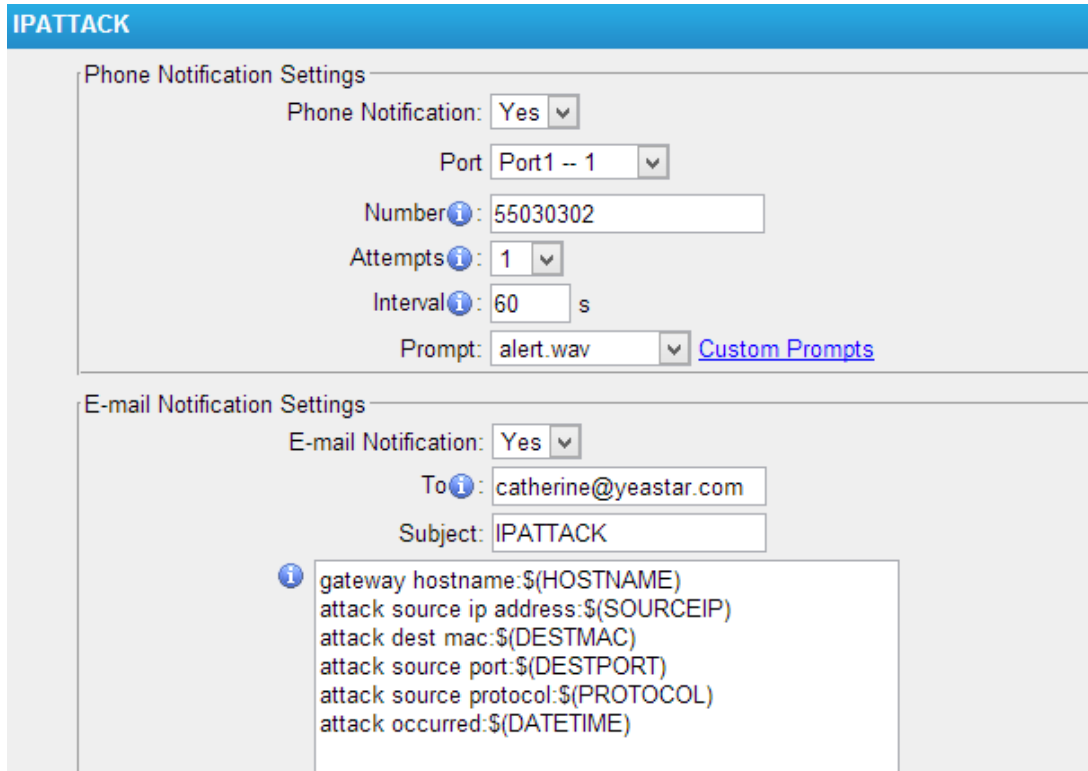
IPATTACK

Phone Notification Settings

Phone Notification: Yes

Port Port1 -- 1

Number: 55030302

Attempts: 1

Interval: 60 s

Prompt: alert.wav Custom Prompts

E-mail Notification Settings

E-mail Notification: Yes

To: catherine@yeastar.com

Subject: IPATTACK

gateway hostname:$(HOSTNAME)
attack source ip address:$(SOURCEIP)
attack dest mac:$(DESTMAC)
attack source port:$(DESTPORT)
attack source protocol:$(PROTOCOL)
attack occurred:$(DATETIME)